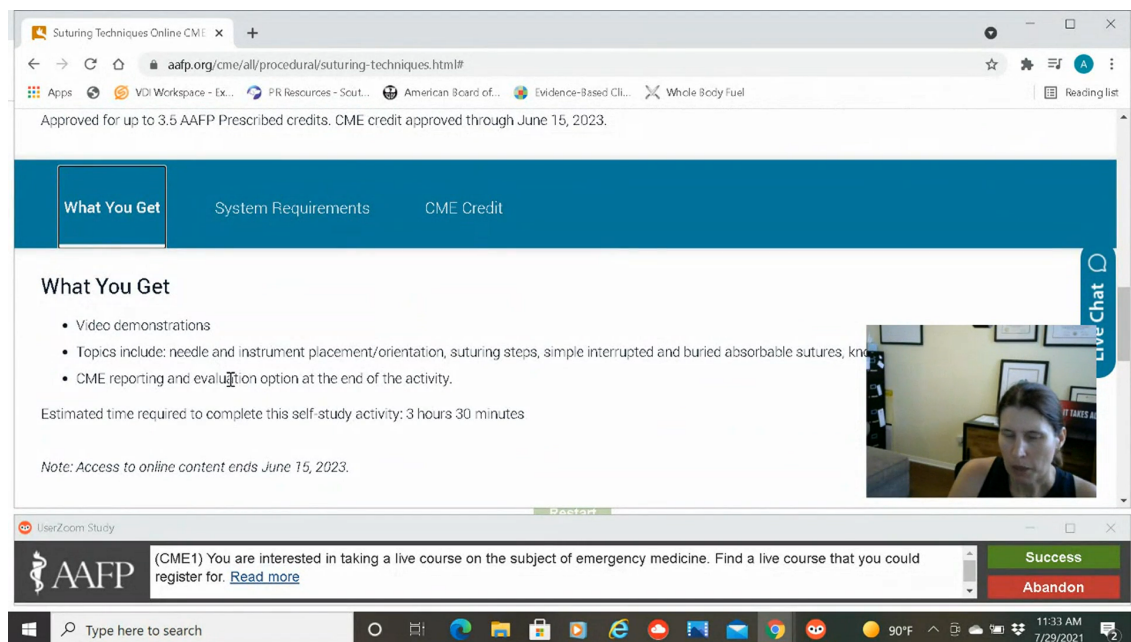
Suturing Techniques Online CME ×

aafp.org/cme/all/procedural/suturing-techniques.html#

Apps VDI Workspace - Ex... PR Resources - Scut... American Board of... Evidence-Based Cli... Whole Body Fuel Reading list

Approved for up to 3.5 AAFP Prescribed credits. CME credit approved through June 15, 2023.

What You Get System Requirements CME Credit

What You Get

- Video demonstrations
- Topics include: needle and instrument placement/orientation, suturing steps, simple interrupted and buried absorbable sutures, kn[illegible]
- CME reporting and evaluation option at the end of the activity.

Estimated time required to complete this self-study activity: 3 hours 30 minutes

Note: Access to online content ends June 15, 2023.

Live Chat

IT TAKES A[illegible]

Restart

UserZoom Study

AAFP

(CME1) You are interested in taking a live course on the subject of emergency medicine. Find a live course that you could register for. Read more

Success

Abandon

Type here to search

90°F

11:33 AM
7/29/2021

2